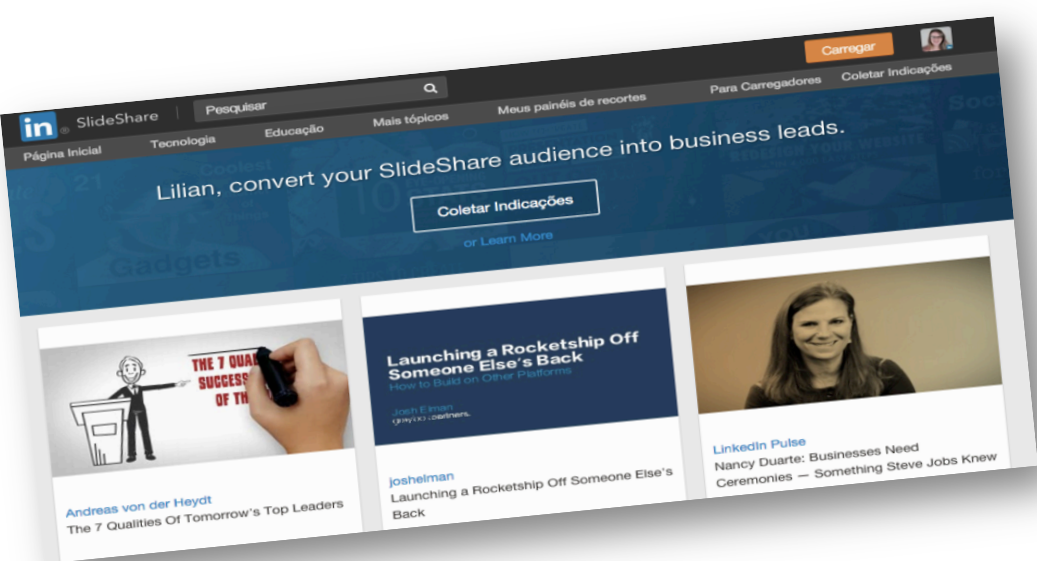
Carregar

in SlideShare

Pesquisar

Meus painéis de recortes

Para Carregadores

Coletar Indicações

Página Inicial

Tecnologia

Educação

Mais tópicos

Lilian, convert your SlideShare audience into business leads.

Coletar Indicações

or Learn More

THE 7 QUA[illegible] SUCCESS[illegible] OF TH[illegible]

Andreas von der Heydt

The 7 Qualities Of Tomorrow's Top Leaders

Launching a Rocketship Off Someone Else's Back

How to Build on Other Platforms

Josh Elman

greylock partners.

josh elman

Launching a Rocketship Off Someone Else's Back

LinkedIn Pulse

Nancy Duarte: Businesses Need Ceremonies — Something Steve Jobs Knew